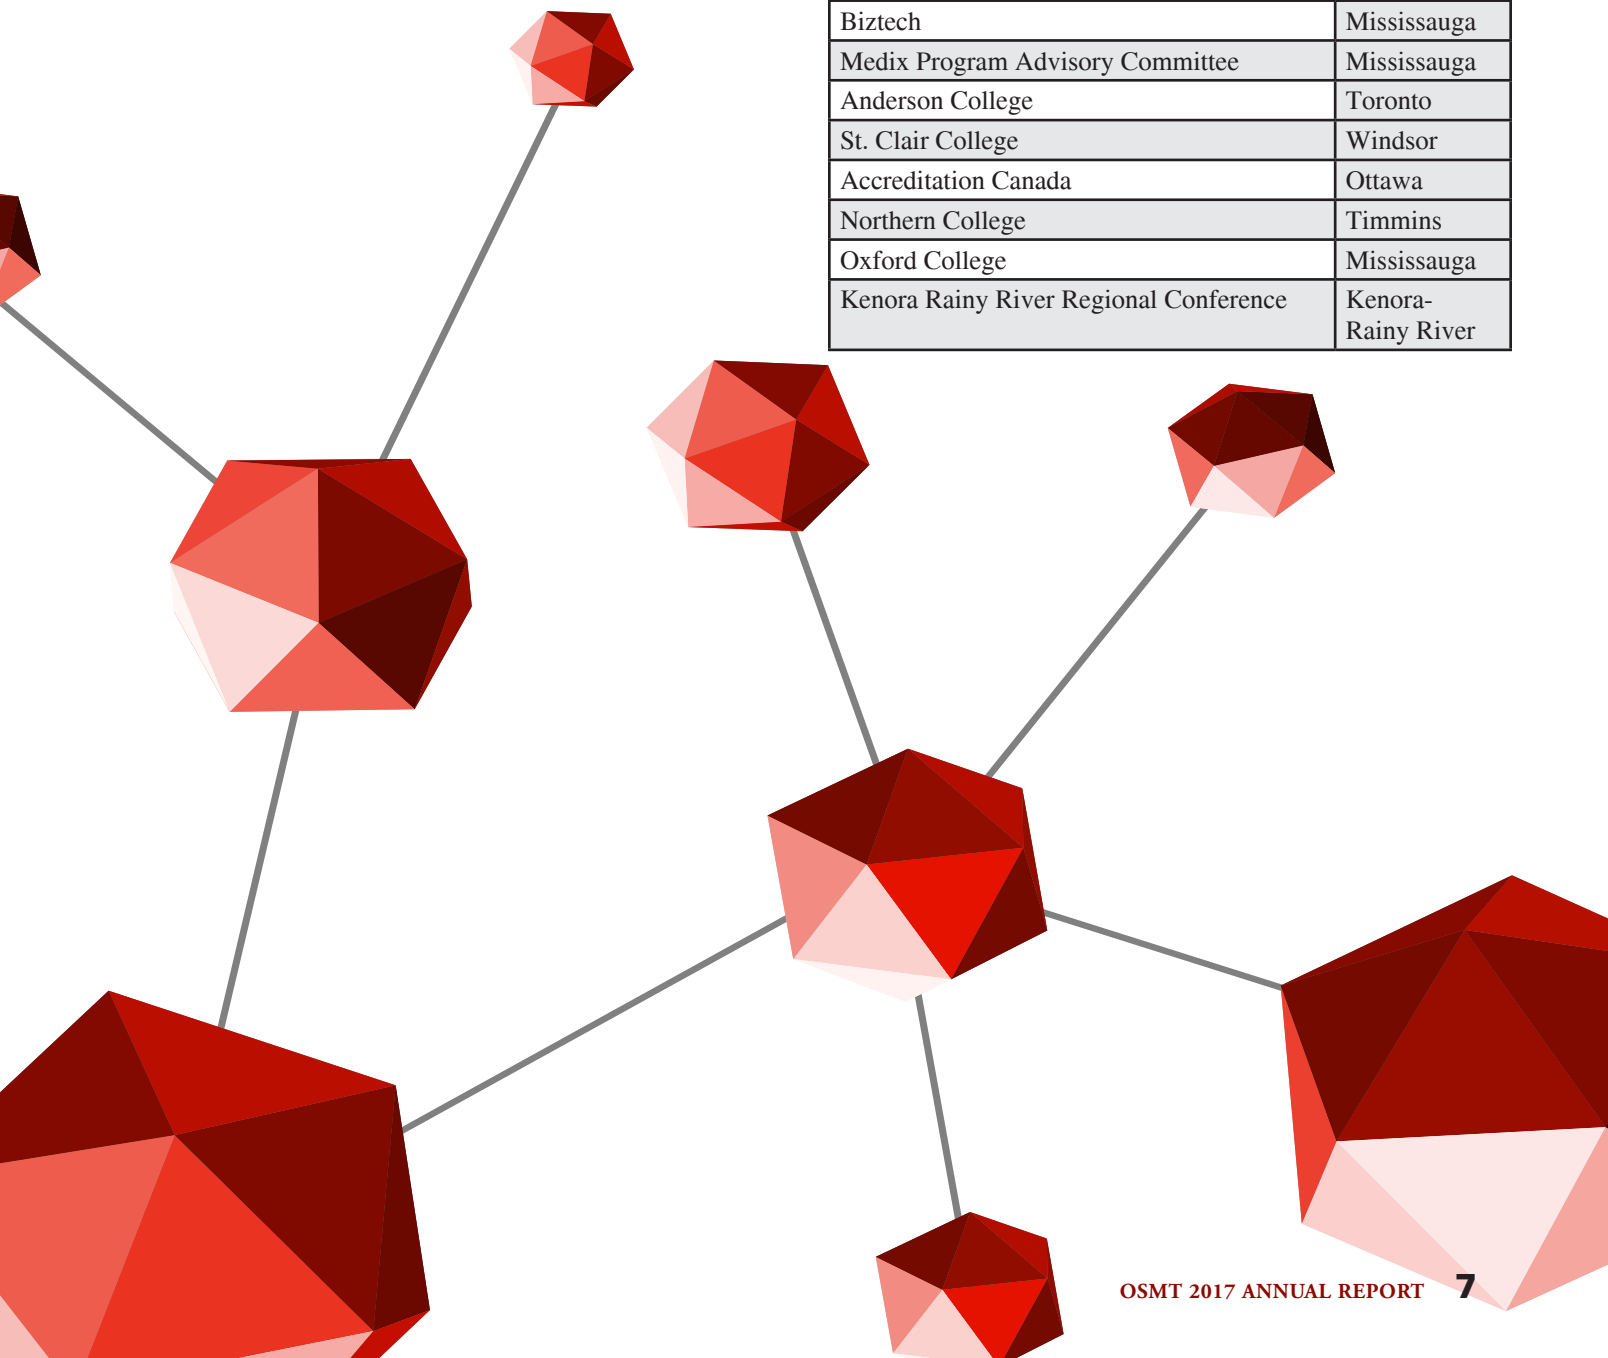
| Biztech | Mississauga |
|---|---|
| Medix Program Advisory Committee | Mississauga |
| Anderson College | Toronto |
| St. Clair College | Windsor |
| Accreditation Canada | Ottawa |
| Northern College | Timmins |
| Oxford College | Mississauga |
| Kenora Rainy River Regional Conference | Kenora-Rainy River |

OSMT 2017 ANNUAL REPORT 7